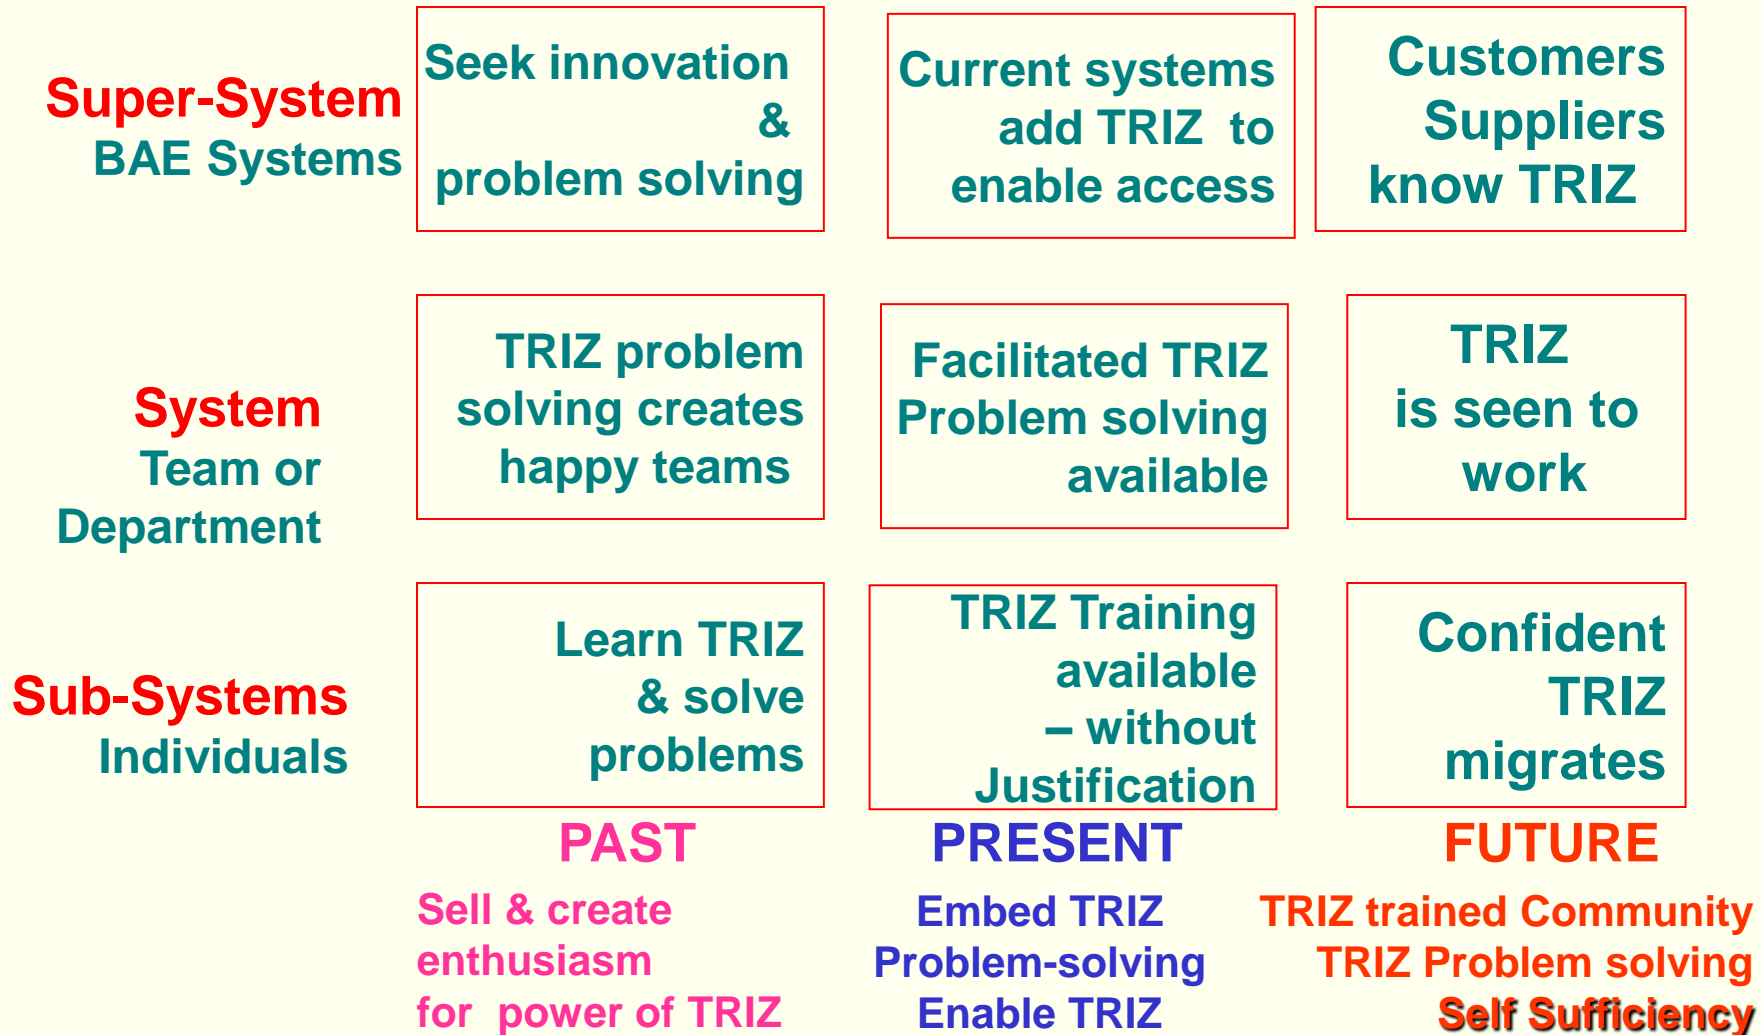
Super-System
BAE Systems

Seek innovation & problem solving

Current systems add TRIZ to enable access

Customers Suppliers know TRIZ

System
Team or Department

TRIZ problem solving creates happy teams

Facilitated TRIZ Problem solving available

TRIZ is seen to work

Sub-Systems
Individuals

Learn TRIZ & solve problems

TRIZ Training available – without Justification

Confident TRIZ migrates

PAST

PRESENT

FUTURE

Sell & create enthusiasm for power of TRIZ

Embed TRIZ Problem-solving Enable TRIZ

TRIZ trained Community TRIZ Problem solving Self Sufficiency